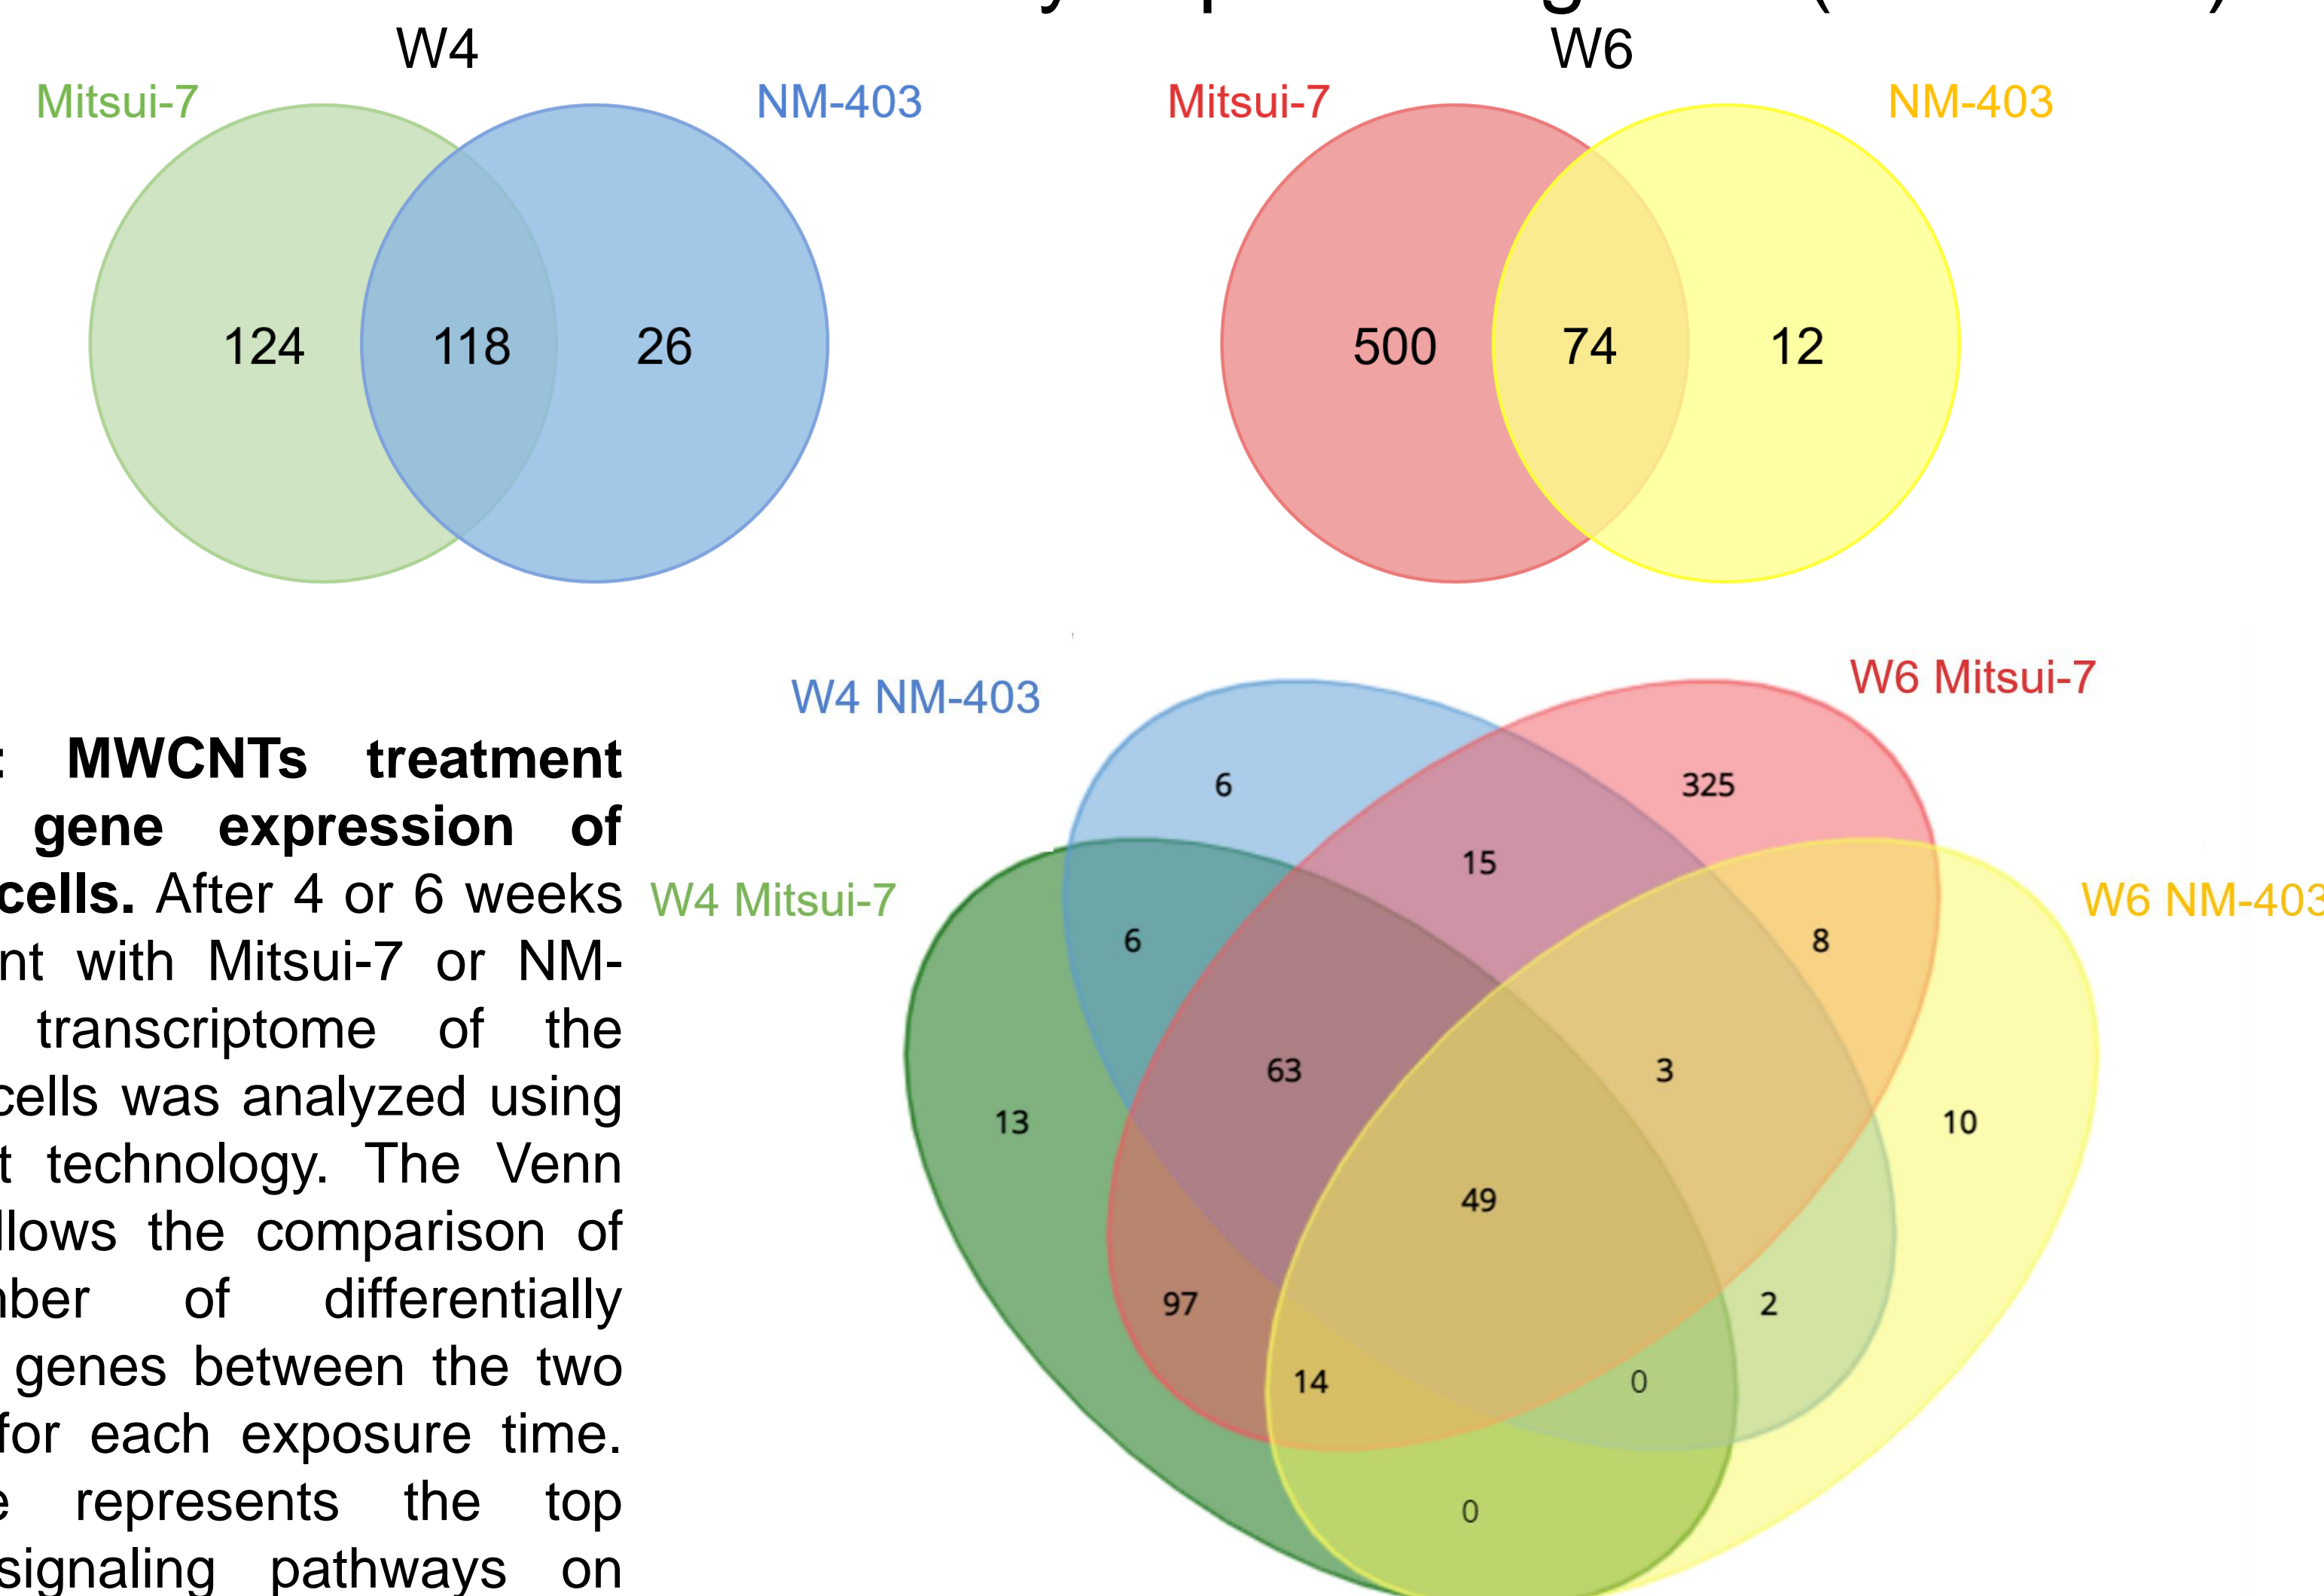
W4

Mitsui-7

NM-403

124

118

26

W6

Mitsui-7

NM-403

500

74

12

: MWCNTs treatment gene expression of cells. After 4 or 6 weeks nt with Mitsui-7 or NM- transcriptome of the cells was analyzed using t technology. The Venn llows the comparison of ber of differentially genes between the two for each exposure time. e represents the top signaling pathways on

W4 NM-403

W6 Mitsui-7

W4 Mitsui-7

W6 NM-403

6

325

15

6

8

63

3

13

10

49

97

2

14

0

0